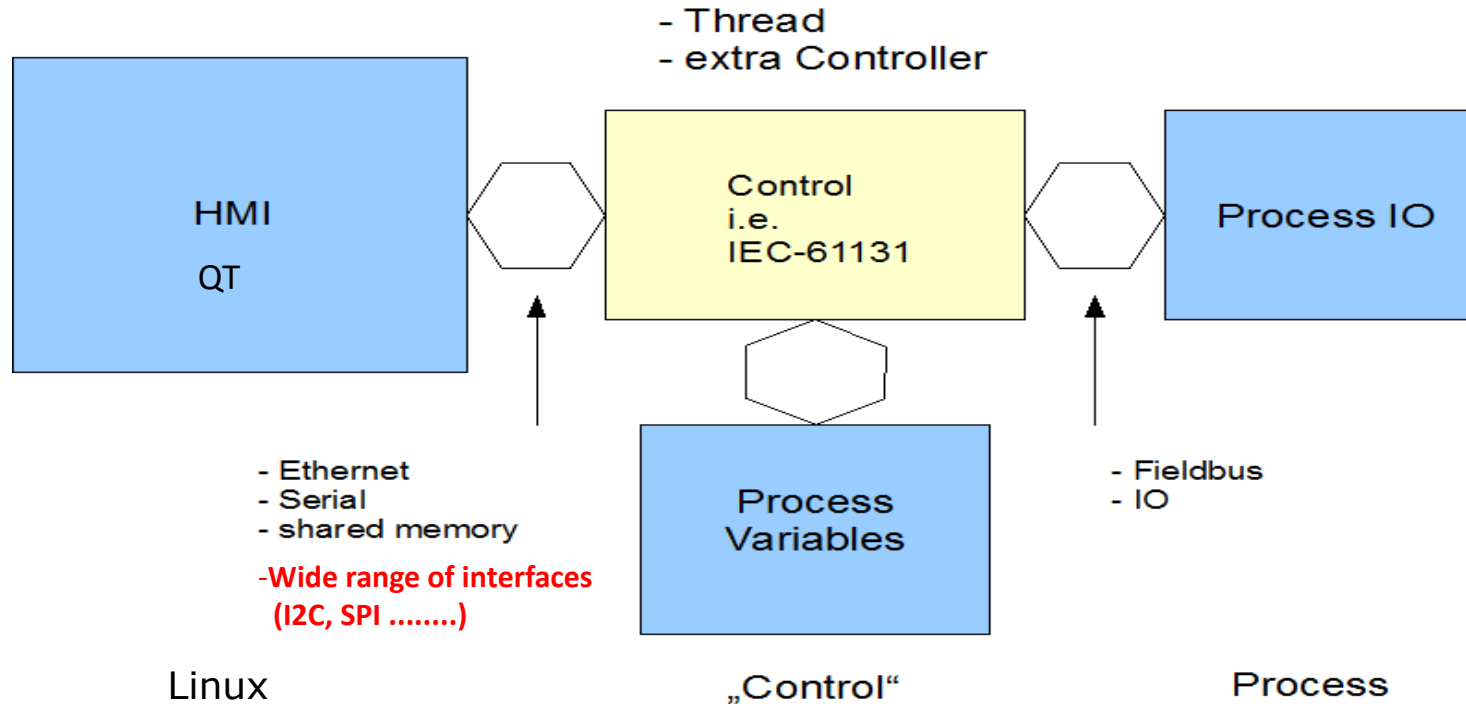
- Thread
- extra Controller

HMI
QT

Control
i.e.
IEC-61131

Process IO

Process
Variables

- Ethernet
- Serial
- shared memory
-Wide range of interfaces (I2C, SPI ........)

- Fieldbus
- IO

Linux

„Control“

Process